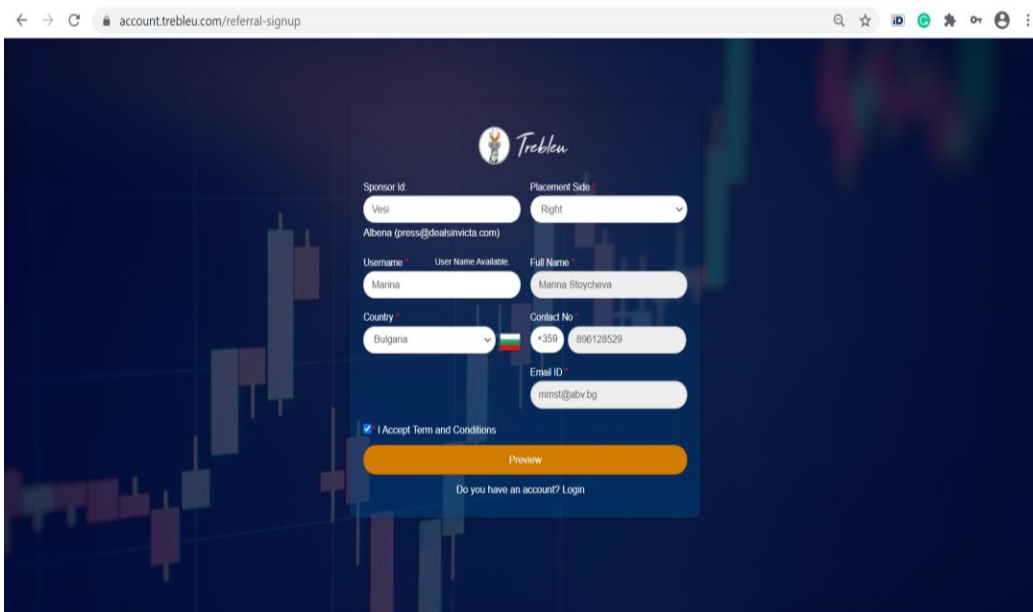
account.trebleu.com/referral-signup

Trebleu

Sponsor Id:
Vesi
Albena (press@dealsinvicta.com)

Placement Side *
Right

Username * User Name Available.
Marina

Full Name *
Marina Stoycheva

Country *
Bulgaria

Contact No *
+359 896128529

Email ID *
mmst@abv.bg

I Accept Term and Conditions

Preview

Do you have an account? Login